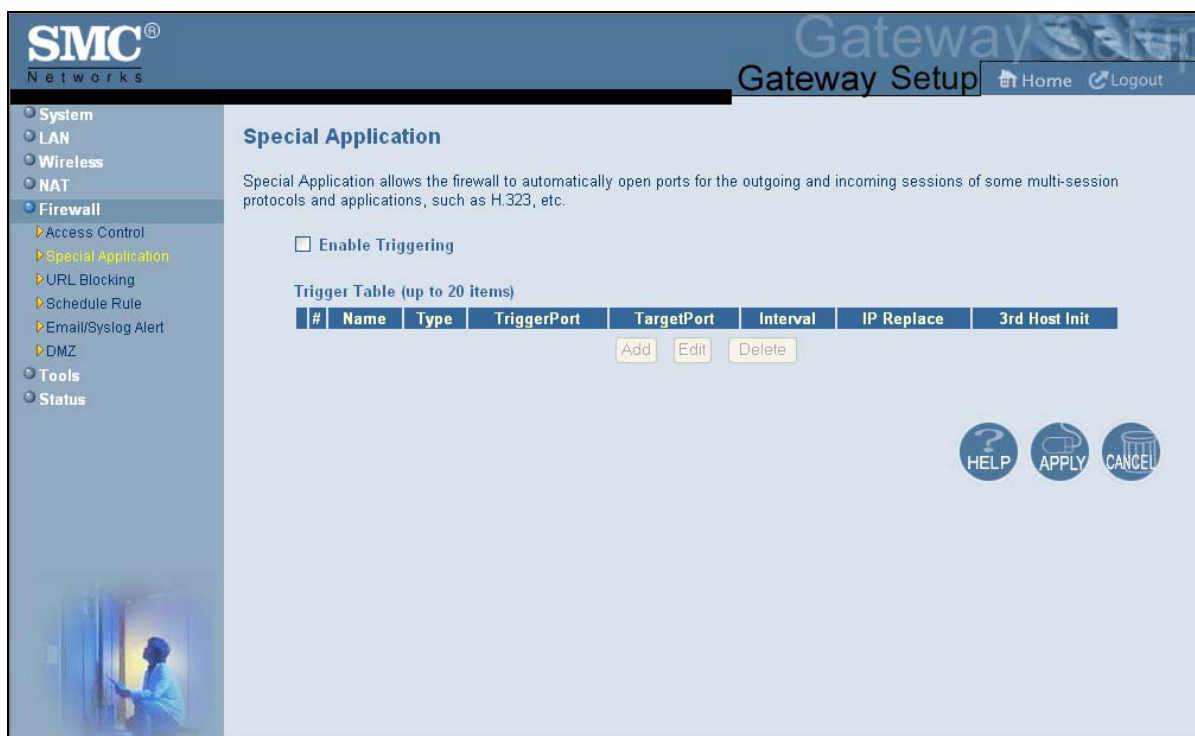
SMC®
Networks

Gateway Setup

Gateway Setup Home Logout

System
LAN
Wireless
NAT
Firewall
Access Control
Special Application
URL Blocking
Schedule Rule
Email/Syslog Alert
DMZ
Tools
Status

Special Application

Special Application allows the firewall to automatically open ports for the outgoing and incoming sessions of some multi-session protocols and applications, such as H.323, etc.

Enable Triggering

Trigger Table (up to 20 items)

| # | Name | Type | TriggerPort | TargetPort | Interval | IP Replace | 3rd Host Init |
|---|---|---|---|---|---|---|---|

Add Edit Delete

HELP APPLY CANCEL